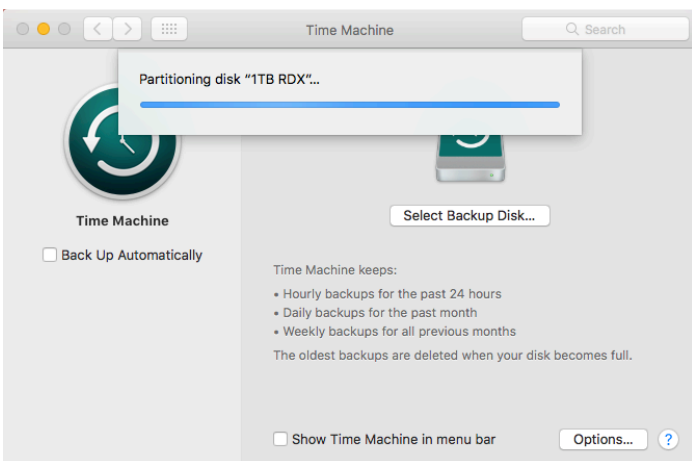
Time Machine

Search

Partitioning disk “1TB RDX”...

Time Machine

Back Up Automatically

Select Backup Disk...

Time Machine keeps:

• Hourly backups for the past 24 hours
• Daily backups for the past month
• Weekly backups for all previous months

The oldest backups are deleted when your disk becomes full.

Show Time Machine in menu bar

Options...

?